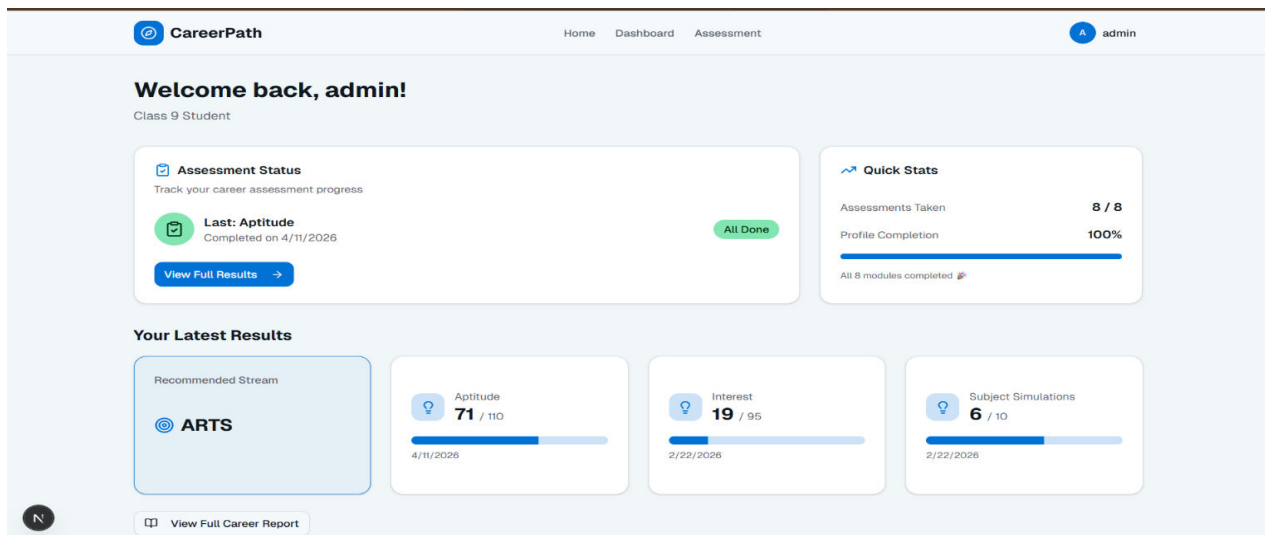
CareerPath

Home Dashboard Assessment

A admin

Welcome back, admin!

Class 9 Student

Assessment Status

Track your career assessment progress

Last: Aptitude

Completed on 4/11/2026

All Done

View Full Results →

Quick Stats

Assessments Taken 8 / 8

Profile Completion 100%

All 8 modules completed 🎉

Your Latest Results

Recommended Stream

ARTS

Aptitude

71 / 110

4/11/2026

Interest

19 / 95

2/22/2026

Subject Simulations

6 / 10

2/22/2026

N

View Full Career Report